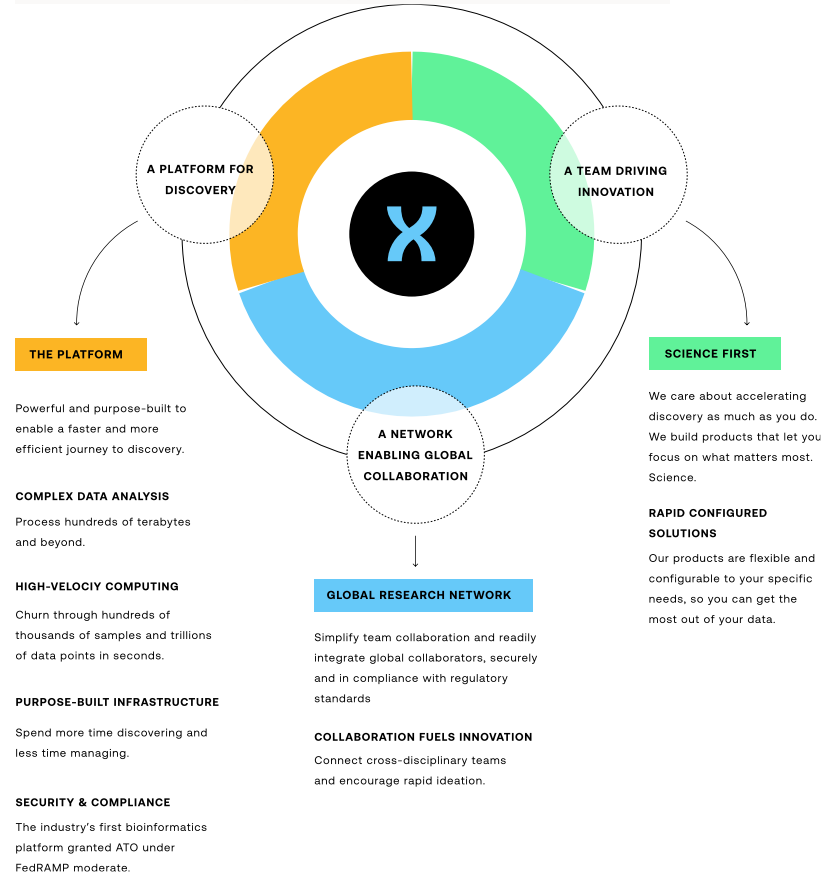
A PLATFORM FOR DISCOVERY

A TEAM DRIVING INNOVATION

A NETWORK ENABLING GLOBAL COLLABORATION

THE PLATFORM

Powerful and purpose-built to enable a faster and more efficient journey to discovery.

COMPLEX DATA ANALYSIS

Process hundreds of terabytes and beyond.

HIGH-VELOCIY COMPUTING

Churn through hundreds of thousands of samples and trillions of data points in seconds.

PURPOSE-BUILT INFRASTRUCTURE

Spend more time discovering and less time managing.

SECURITY & COMPLIANCE

The industry's first bioinformatics platform granted ATO under FedRAMP moderate.

GLOBAL RESEARCH NETWORK

Simplify team collaboration and readily integrate global collaborators, securely and in compliance with regulatory standards

COLLABORATION FUELS INNOVATION

Connect cross-disciplinary teams and encourage rapid ideation.

SCIENCE FIRST

We care about accelerating discovery as much as you do. We build products that let you focus on what matters most. Science.

RAPID CONFIGURED SOLUTIONS

Our products are flexible and configurable to your specific needs, so you can get the most out of your data.